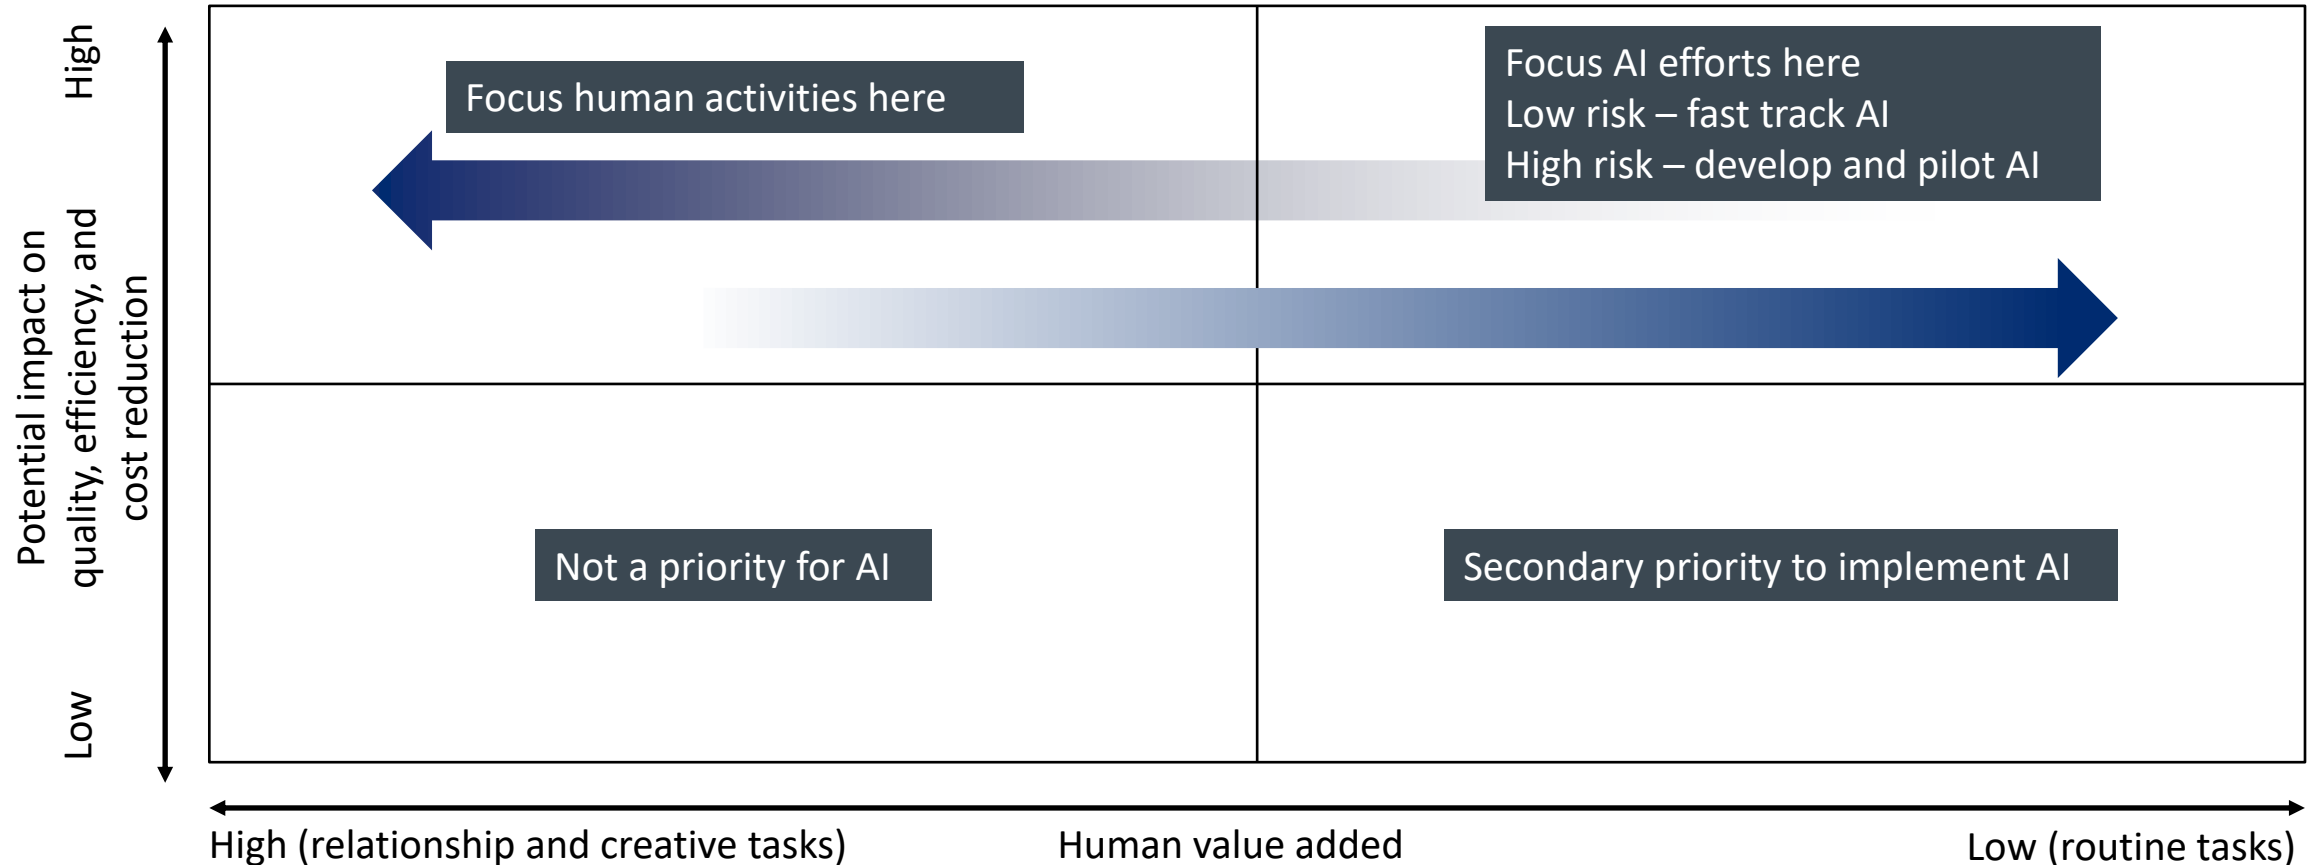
Potential impact on quality, efficiency, and cost reduction

High

Low

Focus human activities here

Focus AI efforts here
Low risk – fast track AI
High risk – develop and pilot AI

Not a priority for AI

Secondary priority to implement AI

High (relationship and creative tasks)

Human value added

Low (routine tasks)